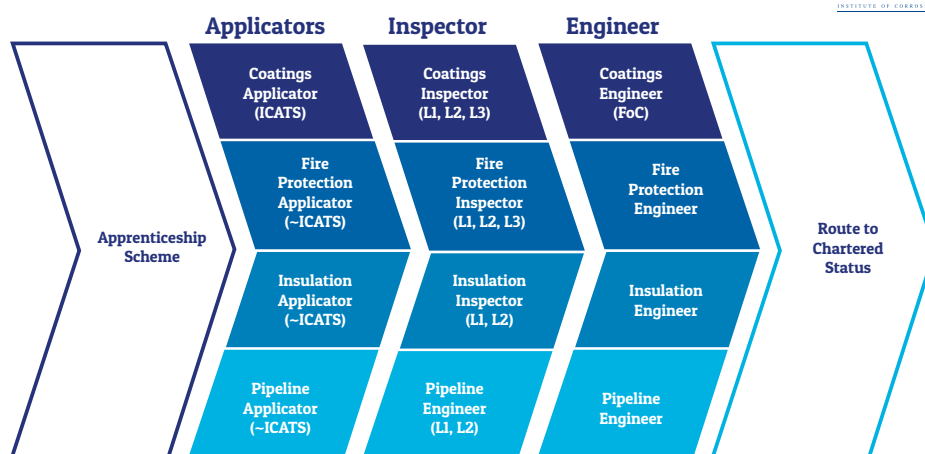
INSTITUTE OF CORROS

Applicators

Inspector

Engineer

Apprenticeship Scheme

Coatings Applicator (ICATS)

Fire Protection Applicator (~ICATS)

Insulation Applicator (~ICATS)

Pipeline Applicator (~ICATS)

Coatings Inspector (L1, L2, L3)

Fire Protection Inspector (L1, L2, L3)

Insulation Inspector (L1, L2)

Pipeline Engineer (L1, L2)

Coatings Engineer (FoC)

Fire Protection Engineer

Insulation Engineer

Pipeline Engineer

Route to Chartered Status